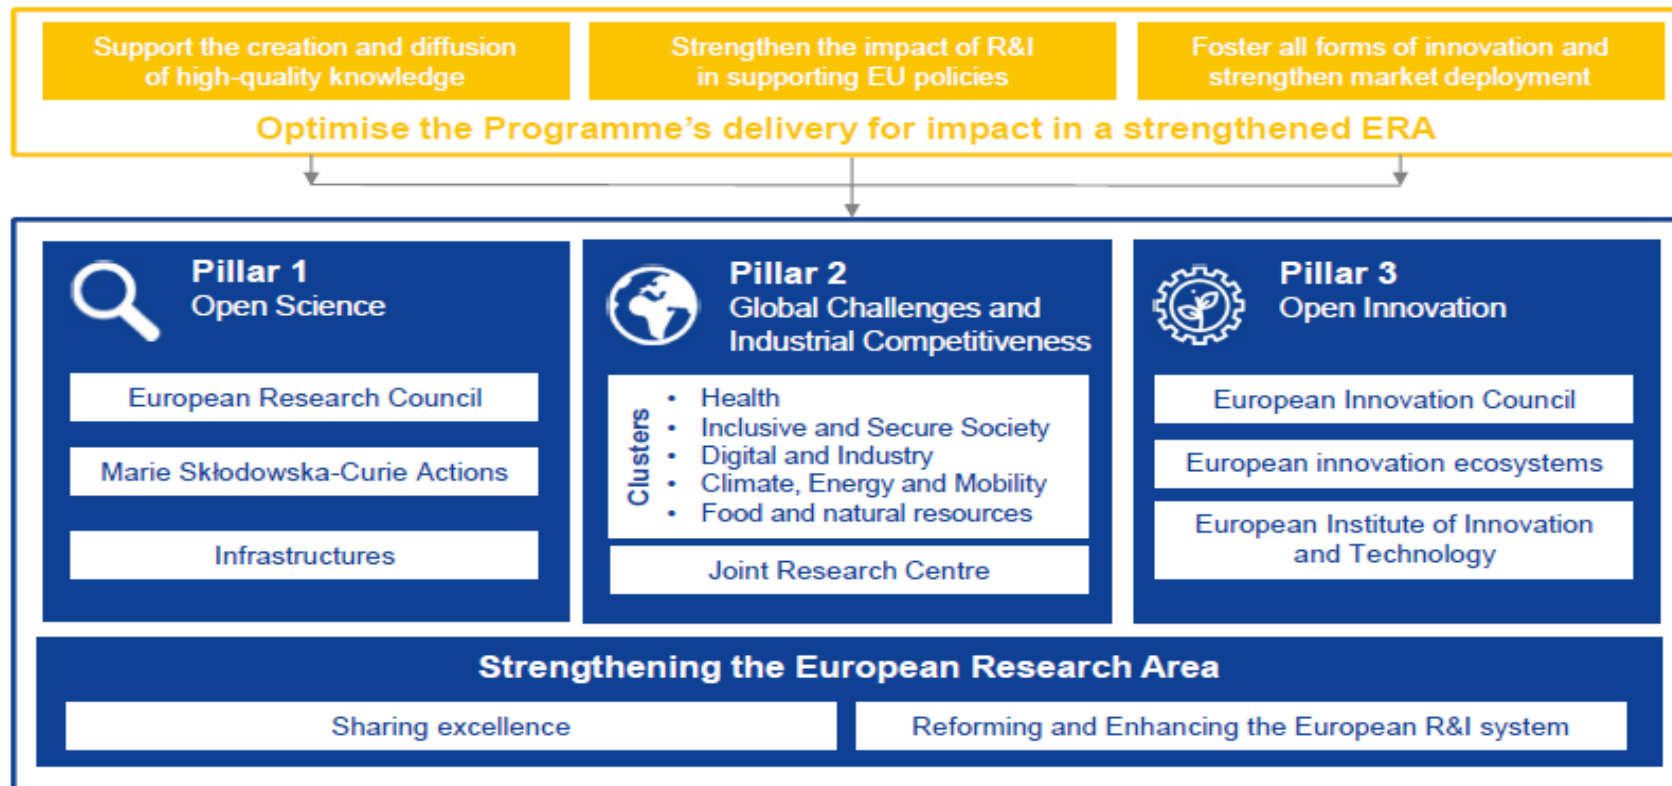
Support the creation and diffusion of high-quality knowledge

Strengthen the impact of R&I in supporting EU policies

Foster all forms of innovation and strengthen market deployment

Optimise the Programme's delivery for impact in a strengthened ERA

Pillar 1
Open Science

European Research Council

Marie Skłodowska-Curie Actions

Infrastructures

Pillar 2
Global Challenges and Industrial Competitiveness

Clusters

- Health
- Inclusive and Secure Society
- Digital and Industry
- Climate, Energy and Mobility
- Food and natural resources

Joint Research Centre

Pillar 3
Open Innovation

European Innovation Council

European innovation ecosystems

European Institute of Innovation and Technology

Strengthening the European Research Area

Sharing excellence

Reforming and Enhancing the European R&I system